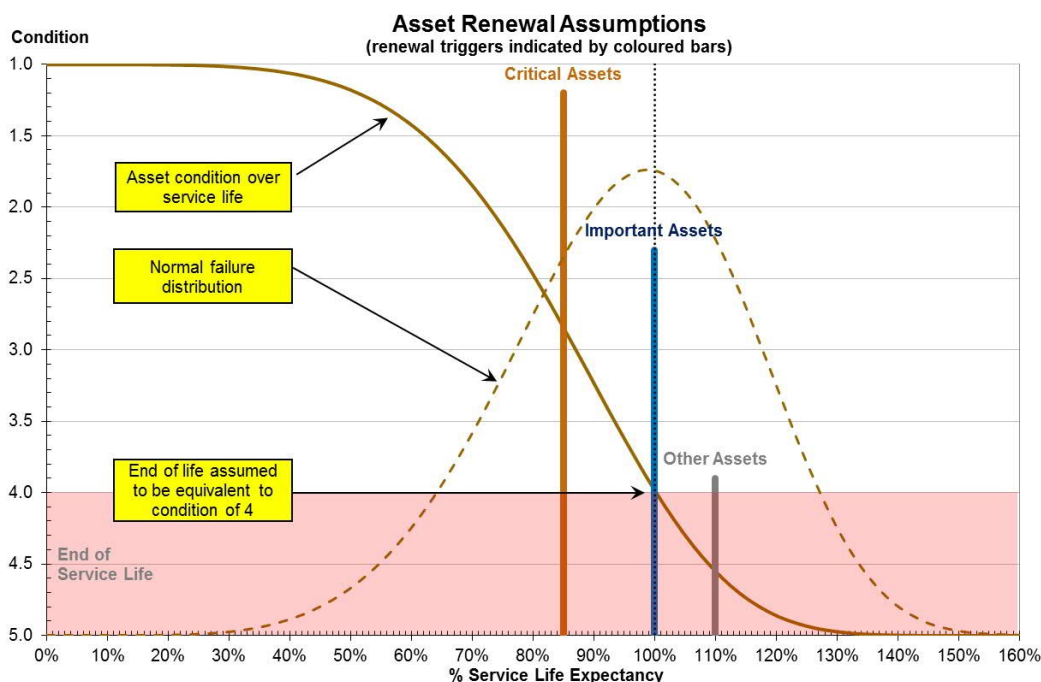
Asset Renewal Assumptions
(renewal triggers indicated by coloured bars)

Condition

1.0
1.5
2.0
2.5
3.0
3.5
4.0
4.5
5.0

Critical Assets

Important Assets

Other Assets

Asset condition over service life

Normal failure distribution

End of life assumed to be equivalent to condition of 4

End of Service Life

0% 10% 20% 30% 40% 50% 60% 70% 80% 90% 100% 110% 120% 130% 140% 150% 160%

% Service Life Expectancy